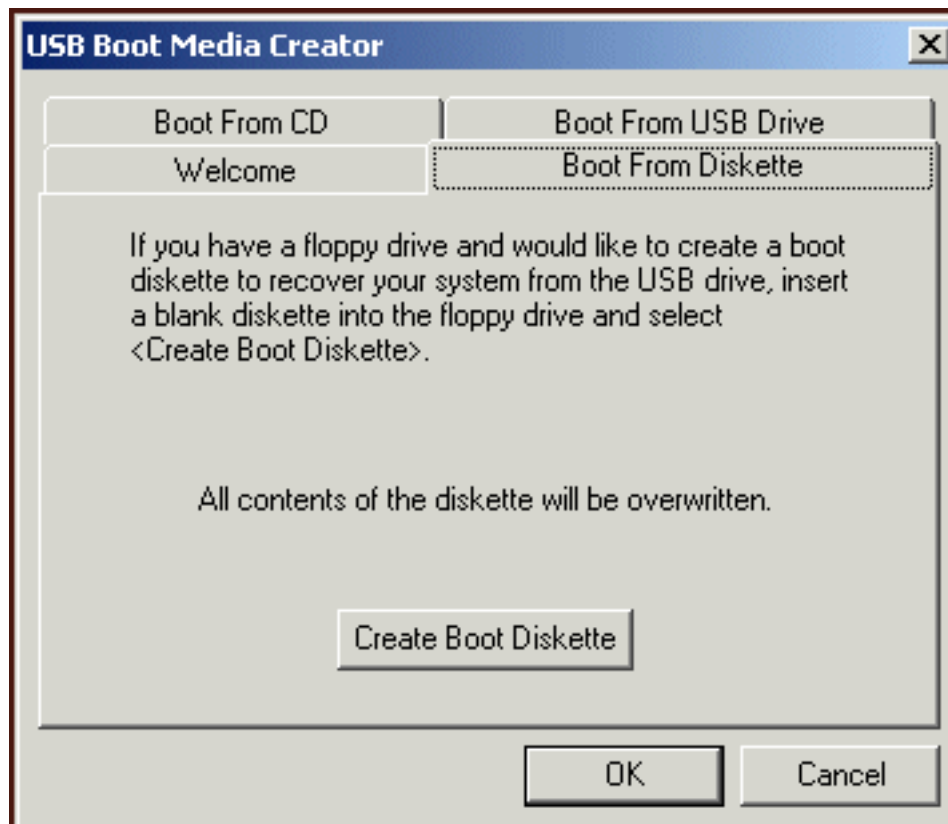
USB Boot Media Creator

Boot From CD
Boot From USB Drive
Welcome
Boot From Diskette

If you have a floppy drive and would like to create a boot diskette to recover your system from the USB drive, insert a blank diskette into the floppy drive and select <Create Boot Diskette>.

All contents of the diskette will be overwritten.

Create Boot Diskette

OK
Cancel